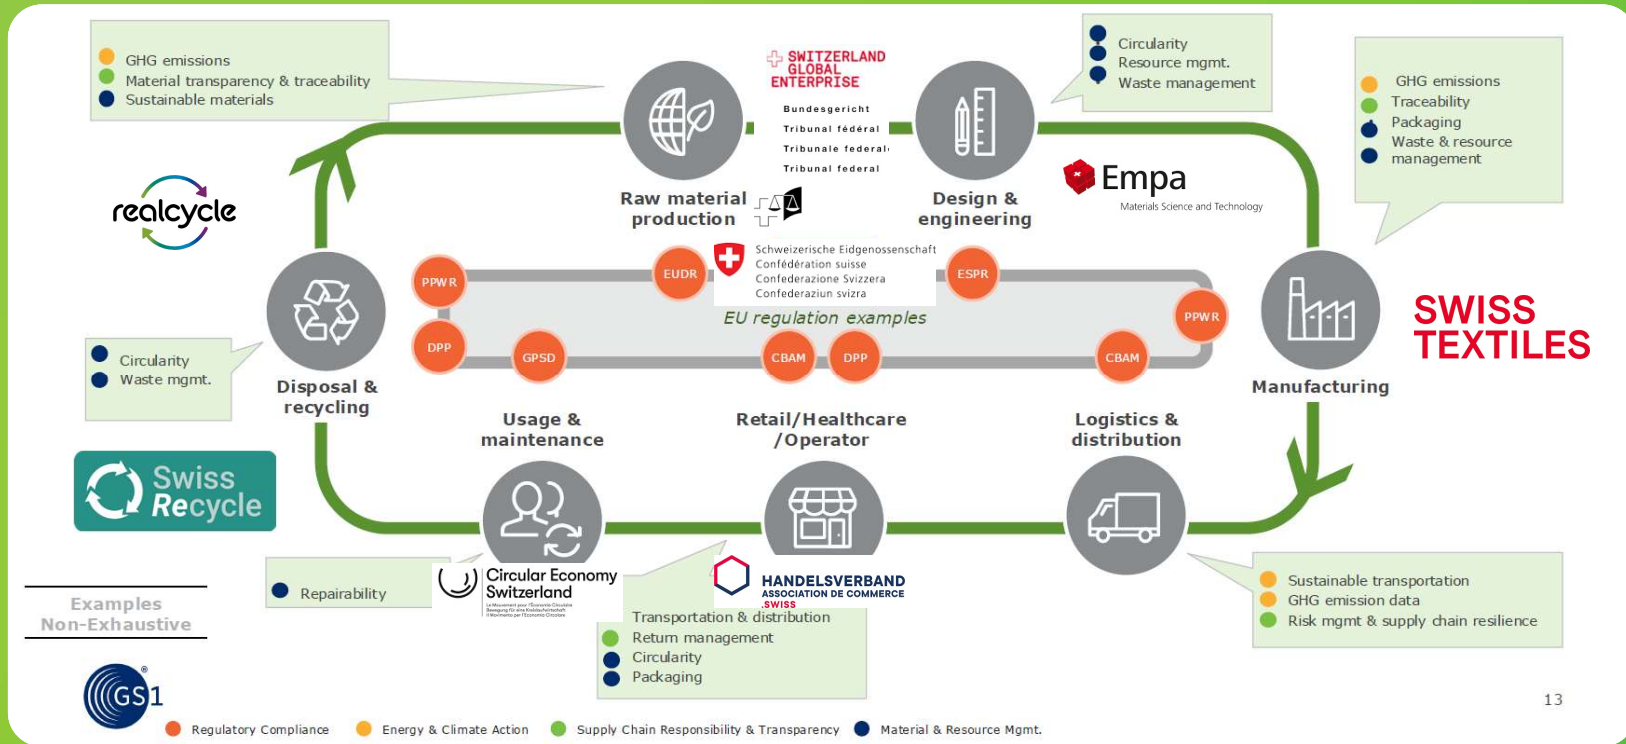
GHG emissions
Material transparency & traceability
Sustainable materials

SWITZERLAND GLOBAL ENTERPRISE

Bundesgericht
Tribunal fédéral
Tribunale federale
Tribunal federal

Circularity
Resource mgmt.
Waste management

GHG emissions
Traceability
Packaging
Waste & resource management

realcycle

Raw material production

Design & engineering

Empa
Materials Science and Technology

Schweizerische Eidgenossenschaft
Confédération suisse
Confederazione Svizzera
Confederaziun svizra

PPWR
EUDR
ESPR
PPWR
DPP
GPSD
CBAM
DPP
CBAM

EU regulation examples

SWISS TEXTILES

Circularity
Waste mgmt.

Disposal & recycling

Usage & maintenance

Retail/Healthcare /Operator

Logistics & distribution

Manufacturing

Swiss Recycle

Repairability

Circular Economy Switzerland

HANDELSVERBAND
ASSOCIATION DE COMMERCE
.SWISS

Transportation & distribution
Return management
Circularity
Packaging

Sustainable transportation
GHG emission data
Risk mgmt & supply chain resilience

Examples
Non-Exhaustive

GS1

13

Regulatory Compliance
Energy & Climate Action
Supply Chain Responsibility & Transparency
Material & Resource Mgmt.